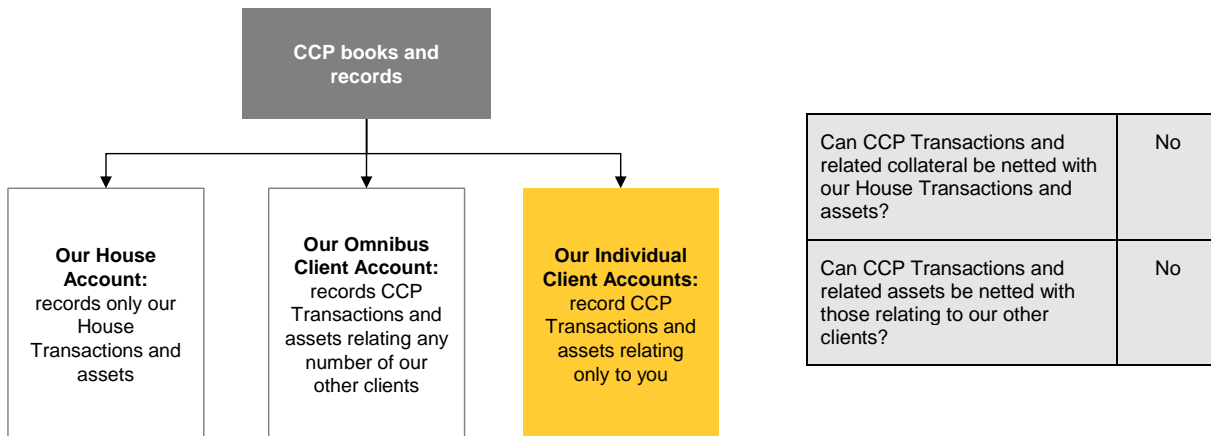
CCP books and records

**Our House Account:** records only our House Transactions and assets

**Our Omnibus Client Account:** records CCP Transactions and assets relating any number of our other clients

**Our Individual Client Accounts:** record CCP Transactions and assets relating only to you

| Can CCP Transactions and related collateral be netted with our House Transactions and assets? | No |
|---|---|
| Can CCP Transactions and related assets be netted with those relating to our other clients? | No |